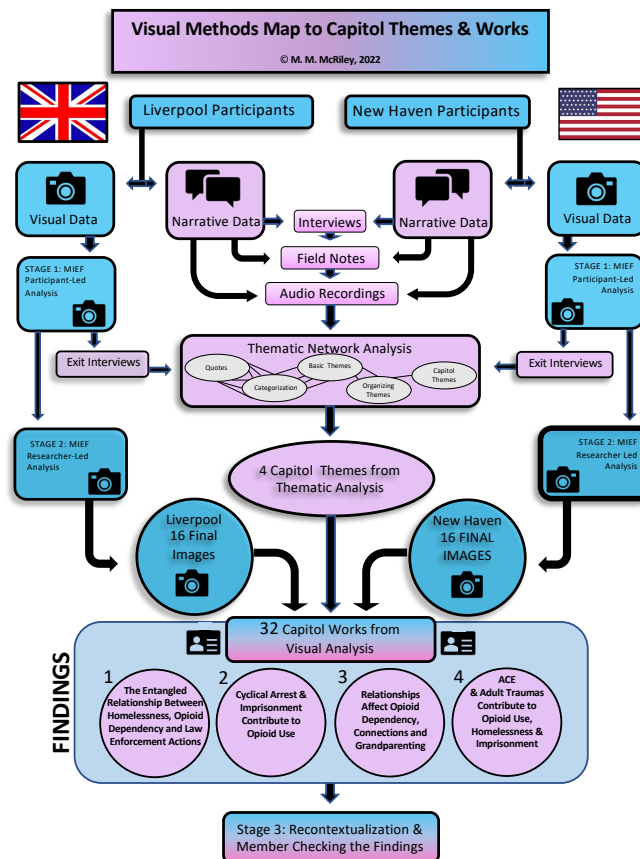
Visual Methods Map to Capitol Themes & Works

© M. M. McRiley, 2022

Liverpool Participants

New Haven Participants

Visual Data

Narrative Data

Interviews

Narrative Data

Visual Data

Field Notes

Audio Recordings

STAGE 1: MIEF Participant-Led Analysis

STAGE 1: MIEF Participant-Led Analysis

Exit Interviews

Thematic Network Analysis

Quotes

Basic Themes

Capitol Themes

Categorization

Organizing Themes

Exit Interviews

STAGE 2: MIEF Researcher-Led Analysis

4 Capitol Themes from Thematic Analysis

STAGE 2: MIEF Researcher Led Analysis

Liverpool 16 Final Images

New Haven 16 FINAL IMAGES

32 Capitol Works from Visual Analysis

FINDINGS

1 The Entangled Relationship Between Homelessness, Opioid Dependency and Law Enforcement Actions

2 Cyclical Arrest & Imprisonment Contribute to Opioid Use

3 Relationships Affect Opioid Dependency, Connections and Grandparenting

4 ACE & Adult Traumas Contribute to Opioid Use, Homelessness & Imprisonment

Stage 3: Recontextualization & Member Checking the Findings